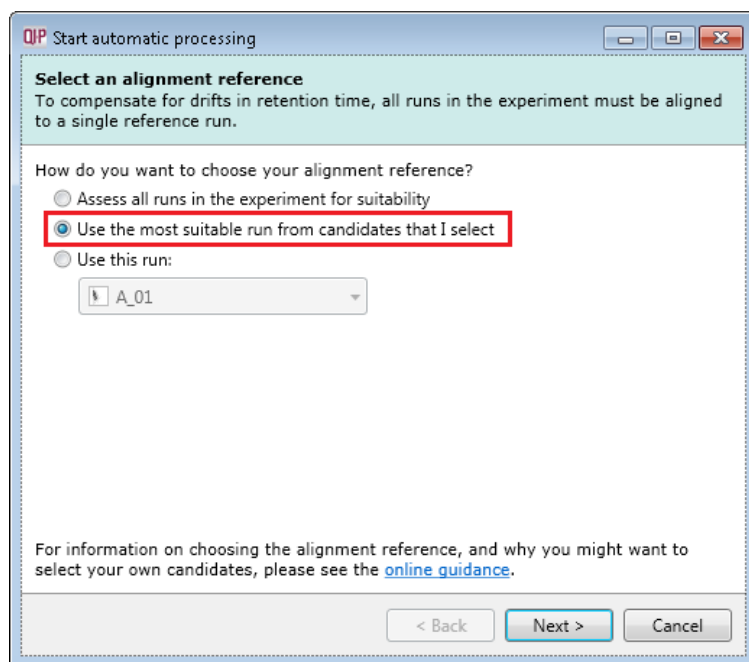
QIP Start automatic processing

Select an alignment reference
To compensate for drifts in retention time, all runs in the experiment must be aligned to a single reference run.

How do you want to choose your alignment reference?
Assess all runs in the experiment for suitability
Use the most suitable run from candidates that I select
Use this run:
A_01

For information on choosing the alignment reference, and why you might want to select your own candidates, please see the online guidance.

< Back
Next >
Cancel